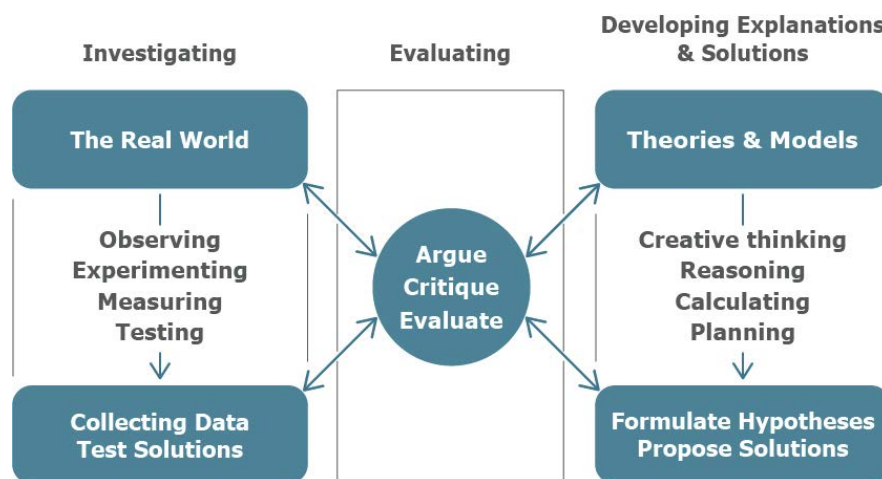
Investigating

Evaluating

Developing Explanations & Solutions

The Real World

Observing
Experimenting
Measuring
Testing

Collecting Data
Test Solutions

Argue
Critique
Evaluate

Theories & Models

Creative thinking
Reasoning
Calculating
Planning

Formulate Hypotheses
Propose Solutions